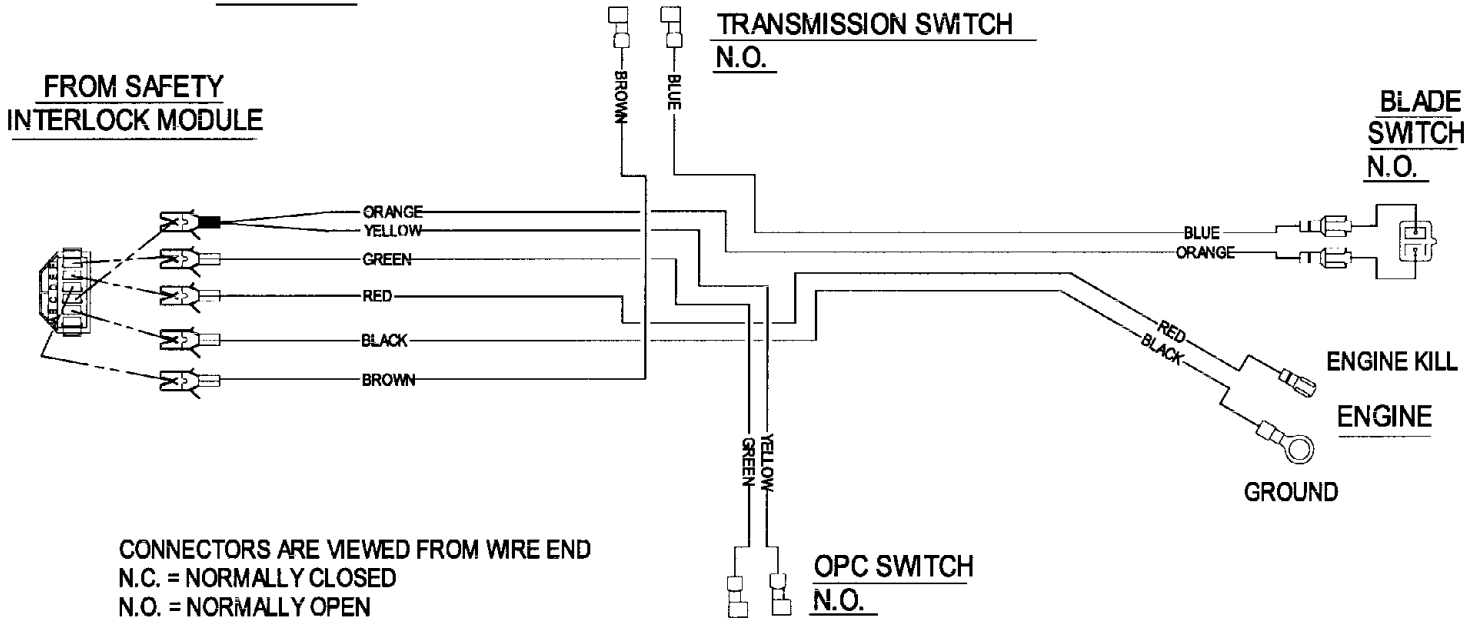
TRANSMISSION SWITCH
N.O.

FROM SAFETY
INTERLOCK MODULE

BROWN
BLUE

BLADE
SWITCH
N.O.

ORANGE
YELLOW
GREEN
RED
BLACK
BROWN

BLUE
ORANGE

RED
BLACK

ENGINE KILL

ENGINE

GROUND

GREEN
YELLOW

CONNECTORS ARE VIEWED FROM WIRE END
N.C. = NORMALLY CLOSED
N.O. = NORMALLY OPEN

OPC SWITCH
N.O.